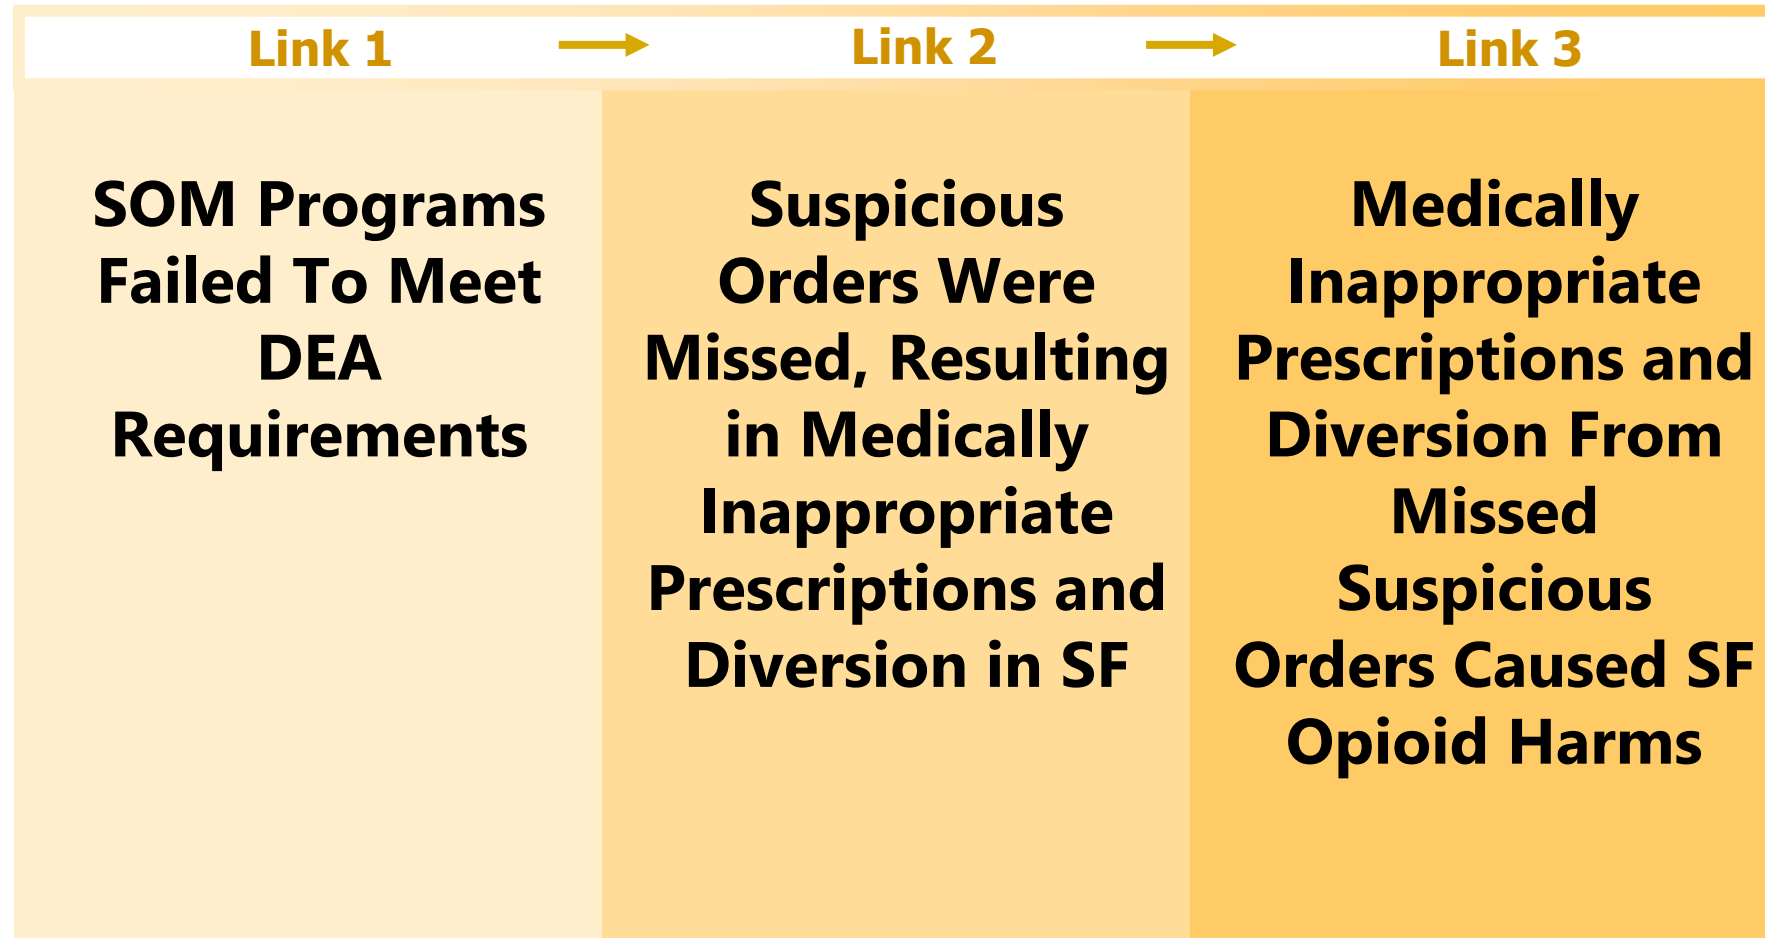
Link 1

SOM Programs Failed To Meet DEA Requirements

Link 2

Suspicious Orders Were Missed, Resulting in Medically Inappropriate Prescriptions and Diversion in SF

Link 3

Medically Inappropriate Prescriptions and Diversion From Missed Suspicious Orders Caused SF Opioid Harms